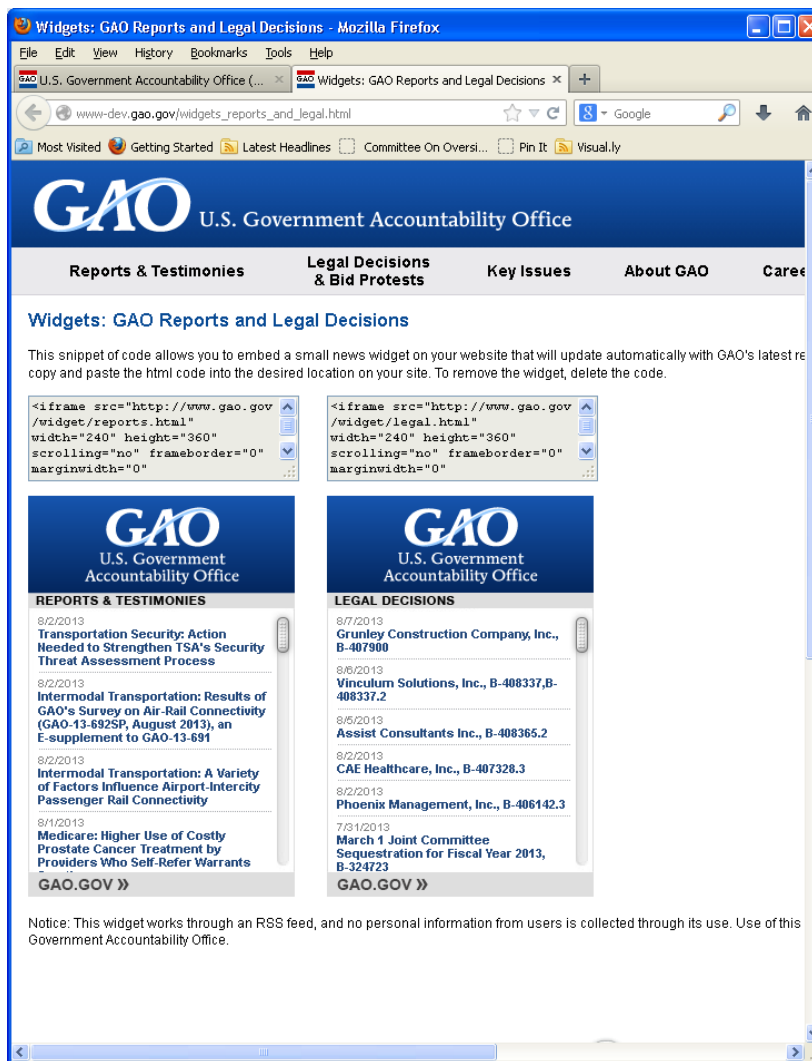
Widgets: GAO Reports and Legal Decisions - Mozilla Firefox

File Edit View History Bookmarks Tools Help

U.S. Government Accountability Office (... × Widgets: GAO Reports and Legal Decisions × +

www-dev.gao.gov/widgets_reports_and_legal.html

Google

Most Visited Getting Started Latest Headlines Committee On Oversi... Pin It Visual.ly

GAO U.S. Government Accountability Office

Reports & Testimonies Legal Decisions & Bid Protests Key Issues About GAO Caree

Widgets: GAO Reports and Legal Decisions

This snippet of code allows you to embed a small news widget on your website that will update automatically with GAO's latest re copy and paste the html code into the desired location on your site. To remove the widget, delete the code.

<iframe src="http://www.gao.gov/widget/reports.html" width="240" height="360" scrolling="no" frameborder="0" marginwidth="0"

<iframe src="http://www.gao.gov/widget/legal.html" width="240" height="360" scrolling="no" frameborder="0" marginwidth="0"

GAO U.S. Government Accountability Office

REPORTS & TESTIMONIES

8/2/2013
Transportation Security: Action Needed to Strengthen TSA's Security Threat Assessment Process

8/2/2013
Intermodal Transportation: Results of GAO's Survey on Air-Rail Connectivity (GAO-13-692SP, August 2013), an E-supplement to GAO-13-691

8/2/2013
Intermodal Transportation: A Variety of Factors Influence Airport-Intercity Passenger Rail Connectivity

8/1/2013
Medicare: Higher Use of Costly Prostate Cancer Treatment by Providers Who Self-Refer Warrants

GAO.GOV »

GAO U.S. Government Accountability Office

LEGAL DECISIONS

8/7/2013
Grunley Construction Company, Inc., B-407900

8/6/2013
Vinculum Solutions, Inc., B-408337,B-408337.2

8/5/2013
Assist Consultants Inc., B-408365.2

8/2/2013
CAE Healthcare, Inc., B-407328.3

8/2/2013
Phoenix Management, Inc., B-406142.3

7/31/2013
March 1 Joint Committee Sequestration for Fiscal Year 2013, B-324723

GAO.GOV »

Notice: This widget works through an RSS feed, and no personal information from users is collected through its use. Use of this Government Accountability Office.